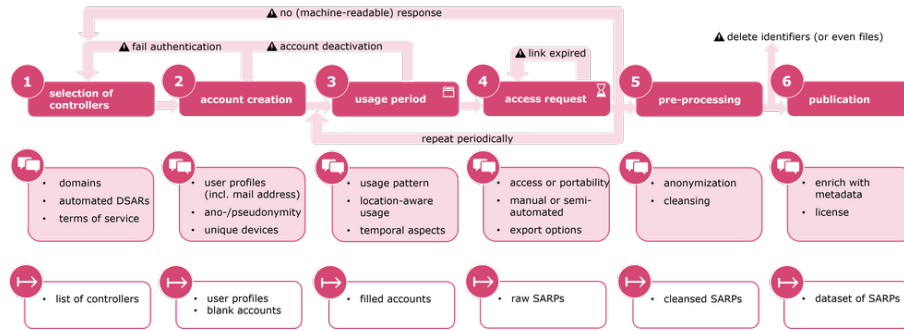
⚠ no (machine-readable) response

⚠ fail authentication

⚠ account deactivation

⚠ link expired

⚠ delete identifiers (or even files)

1 selection of controllers

2 account creation

3 usage period

4 access request

5 pre-processing

6 publication

repeat periodically

- domains
- automated DSARs
- terms of service

- user profiles (incl. mail address)
- ano-/pseudonymity
- unique devices

- usage pattern
- location-aware usage
- temporal aspects

- access or portability
- manual or semi-automated
- export options

- anonymization
- cleansing

- enrich with metadata
- license

- list of controllers

- user profiles
- blank accounts

- filled accounts

- raw SARPs

- cleansed SARPs

- dataset of SARPs